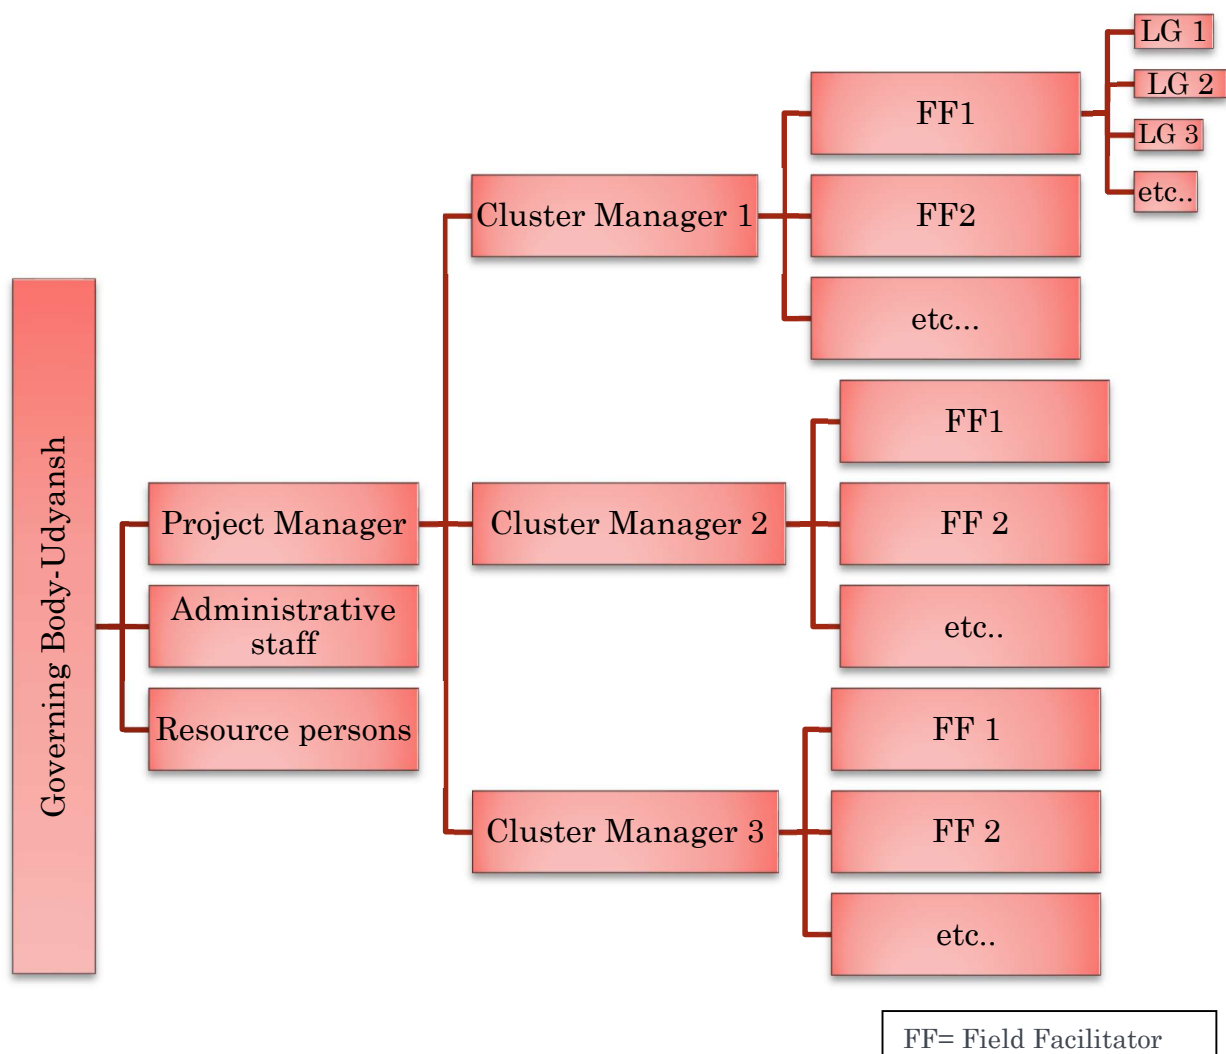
Governing Body-Udyansh

Project Manager

Administrative staff

Resource persons

Cluster Manager 1

FF1

LG 1

LG 2

LG 3

etc..

FF2

etc...

Cluster Manager 2

FF1

FF 2

etc..

Cluster Manager 3

FF 1

FF 2

etc..

FF= Field Facilitator